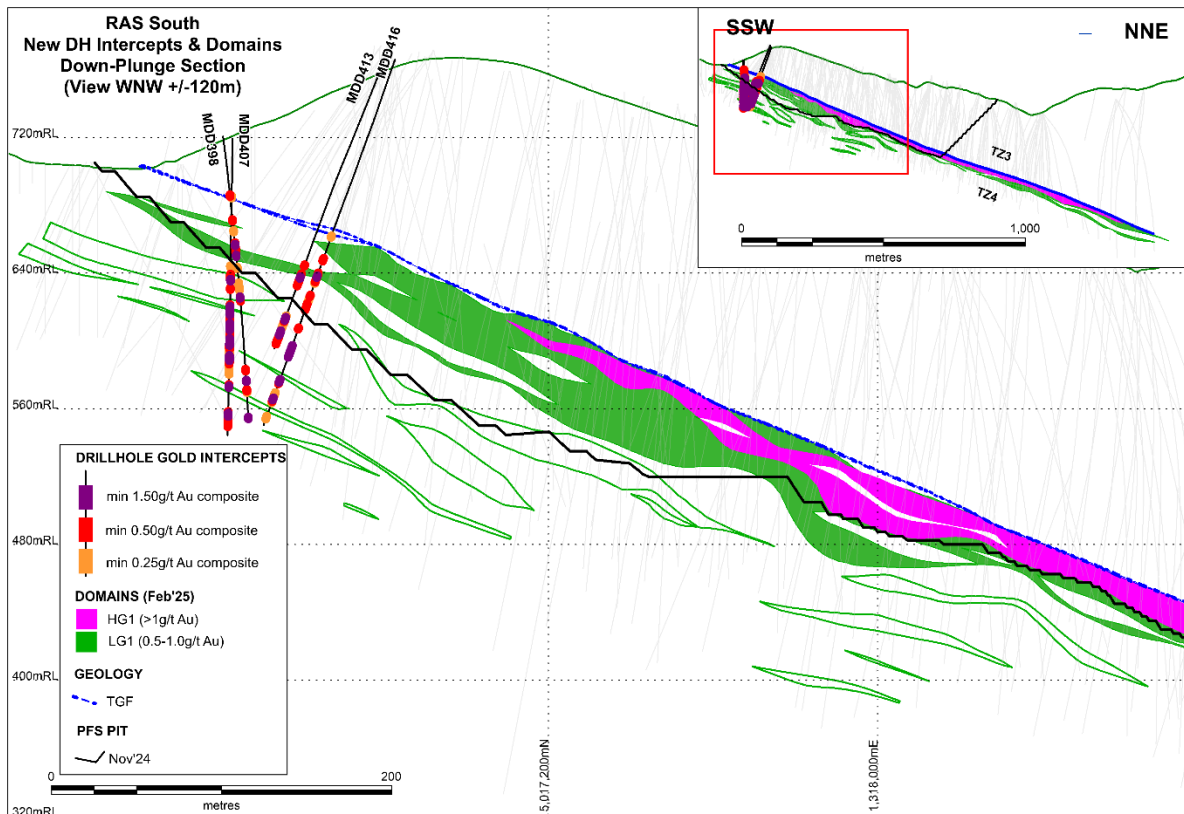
RAS South
New DH Intercepts & Domains
Down-Plunge Section
(View WNW +/-120m)

SSW

NNE

TZ3

TZ4

0

1,000

metres

720mRL

MDD398

MDD407

MDD413

MDD416

640mRL

560mRL

480mRL

400mRL

320mRL

DRILLHOLE GOLD INTERCEPTS

min 1.50g/t Au composite

min 0.50g/t Au composite

min 0.25g/t Au composite

DOMAINS (Feb'25)

HG1 (>1g/t Au)

LG1 (0.5-1.0g/t Au)

GEOLOGY

TGF

PFS PIT

Nov'24

0

200

metres

5,017,200mN

1,318,000mE